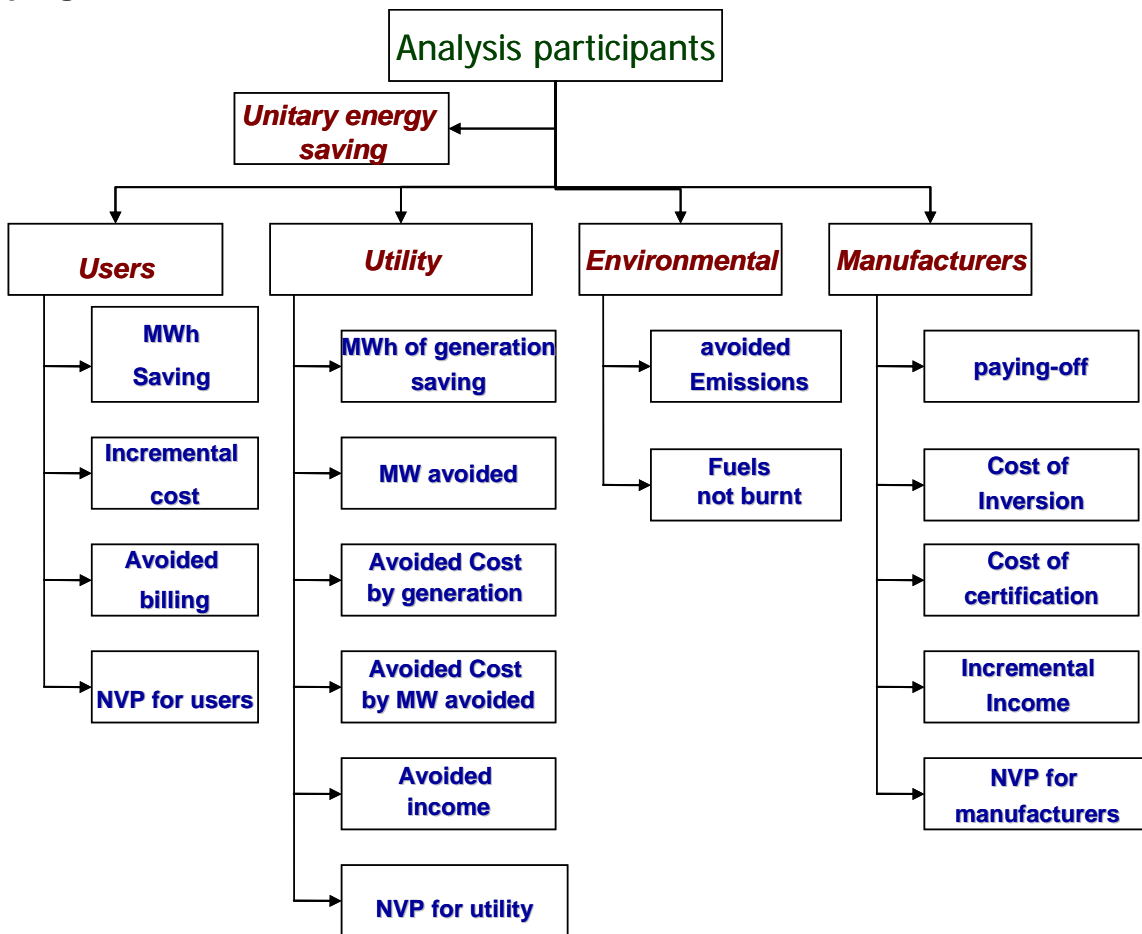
Analysis participants

Unitary energy saving

Users

MWh Saving

Incremental cost

Avoided billing

NVP for users

Utility

MWh of generation saving

MW avoided

Avoided Cost by generation

Avoided Cost by MW avoided

Avoided income

NVP for utility

Environmental

avoided Emissions

Fuels not burnt

Manufacturers

paying-off

Cost of Inversion

Cost of certification

Incremental Income

NVP for manufacturers